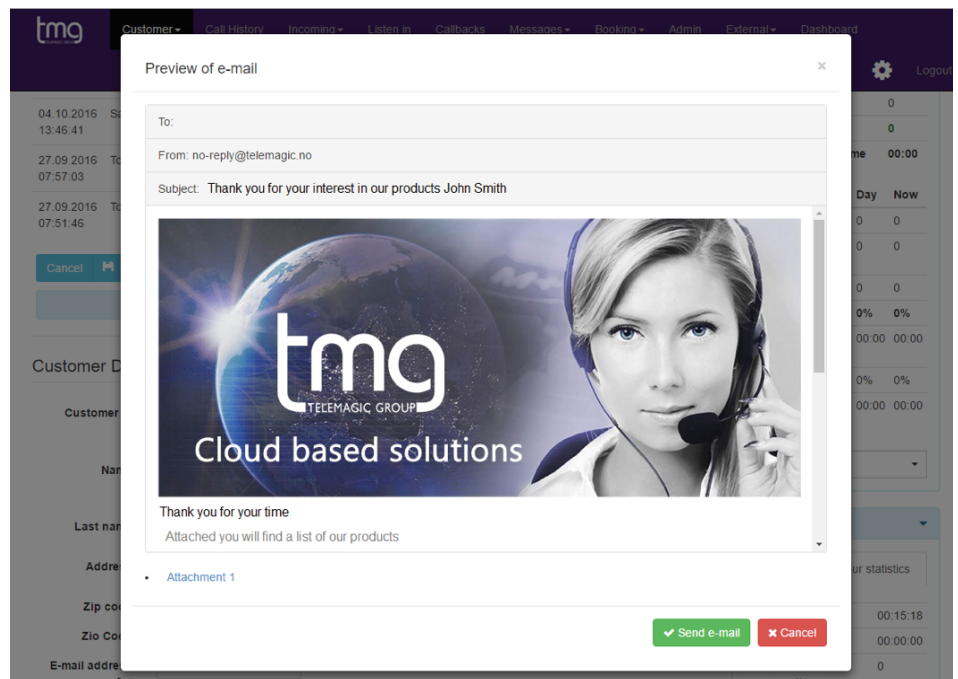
tmg

Customer ▾ Call History Incoming ▾ Listen in Callbacks Messages ▾ Booking ▾ Admin External ▾ Dashboard

Logout

04.10.2016 13:46:41

27.09.2016 07:57:03

27.09.2016 07:51:46

Cancel

Customer D

Customer

Nan

Last nan

Addre

Zip co

Zio Co

E-mail addre

0

0

me 00:00

Day Now

0 0

0 0

0 0

0% 0%

00:00 00:00

0% 0%

00:00 00:00

ur statistics

00:15:18

00:00:00

0

Preview of e-mail

×

To:

From: no-reply@telemagic.no

Subject: Thank you for your interest in our products John Smith

tmg
TELEMAGIC GROUP
Cloud based solutions

Thank you for your time

Attached you will find a list of our products

• Attachment 1

✔ Send e-mail ✖ Cancel